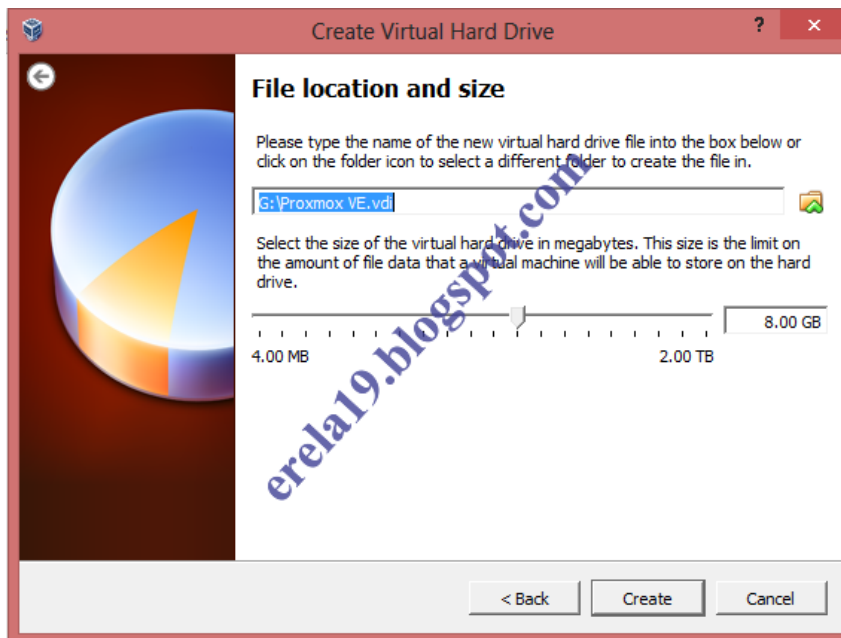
Create Virtual Hard Drive

?

✕

File location and size

Please type the name of the new virtual hard drive file into the box below or click on the folder icon to select a different folder to create the file in.

G:\Proxmox VE.vdi

Select the size of the virtual hard drive in megabytes. This size is the limit on the amount of file data that a virtual machine will be able to store on the hard drive.

8.00 GB

4.00 MB

2.00 TB

erela19.blogspot.com

< Back

Create

Cancel